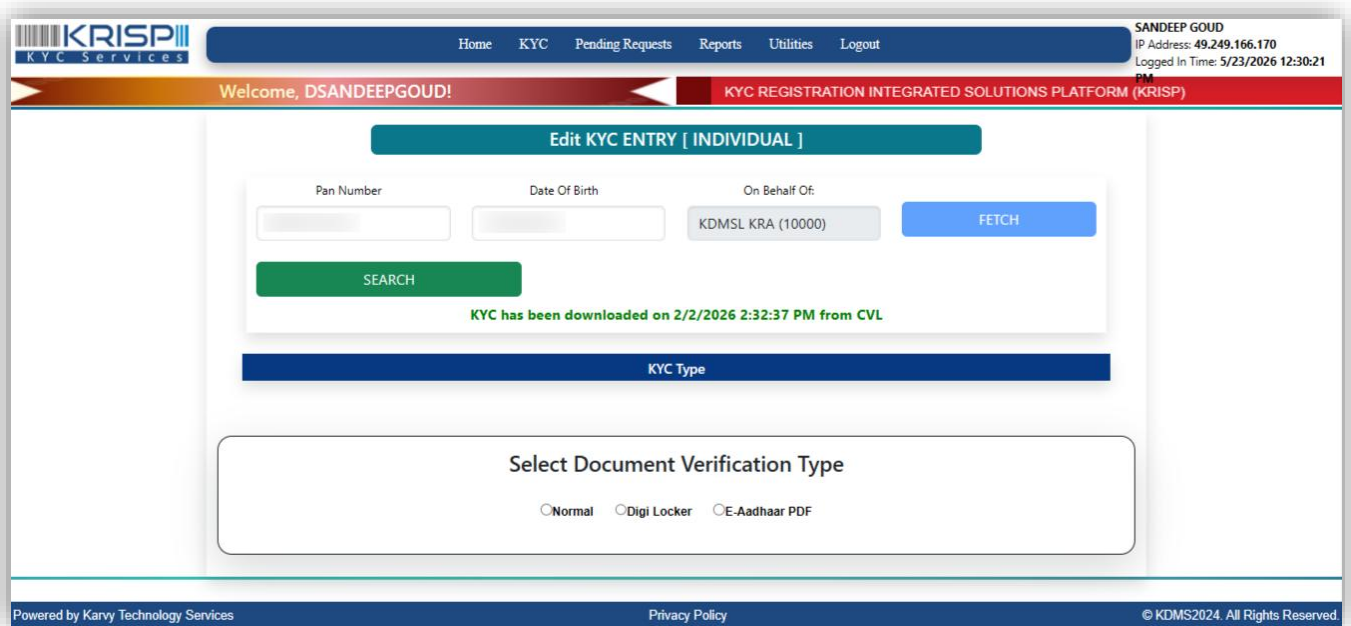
KRISP
KYC Services

Home KYC Pending Requests Reports Utilities Logout

SANDEEP GOUD
IP Address: 49.249.166.170
Logged In Time: 5/23/2026 12:30:21 PM

Welcome, DSANDEEPGOUD!

KYC REGISTRATION INTEGRATED SOLUTIONS PLATFORM (KRISP)

Edit KYC ENTRY [ INDIVIDUAL ]

Pan Number

Date Of Birth

On Behalf Of:

KDMSL KRA (10000)

FETCH

SEARCH

KYC has been downloaded on 2/2/2026 2:32:37 PM from CVL

KYC Type

Select Document Verification Type

Normal Digi Locker E-Aadhaar PDF

Powered by Karvy Technology Services

Privacy Policy

© KDMS2024. All Rights Reserved.